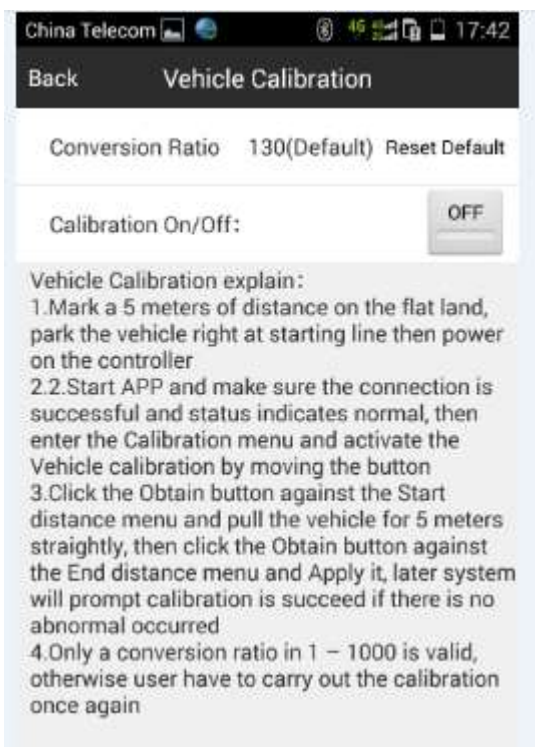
China Telecom 4G 17:42

Back Vehicle Calibration

Conversion Ratio 130(Default) Reset Default

Calibration On/Off: OFF

Vehicle Calibration explain:
1.Mark a 5 meters of distance on the flat land, park the vehicle right at starting line then power on the controller
2.2.Start APP and make sure the connection is successful and status indicates normal, then enter the Calibration menu and activate the Vehicle calibration by moving the button
3.Click the Obtain button against the Start distance menu and pull the vehicle for 5 meters straightly, then click the Obtain button against the End distance menu and Apply it, later system will prompt calibration is succeed if there is no abnormal occurred
4.Only a conversion ratio in 1 – 1000 is valid, otherwise user have to carry out the calibration once again